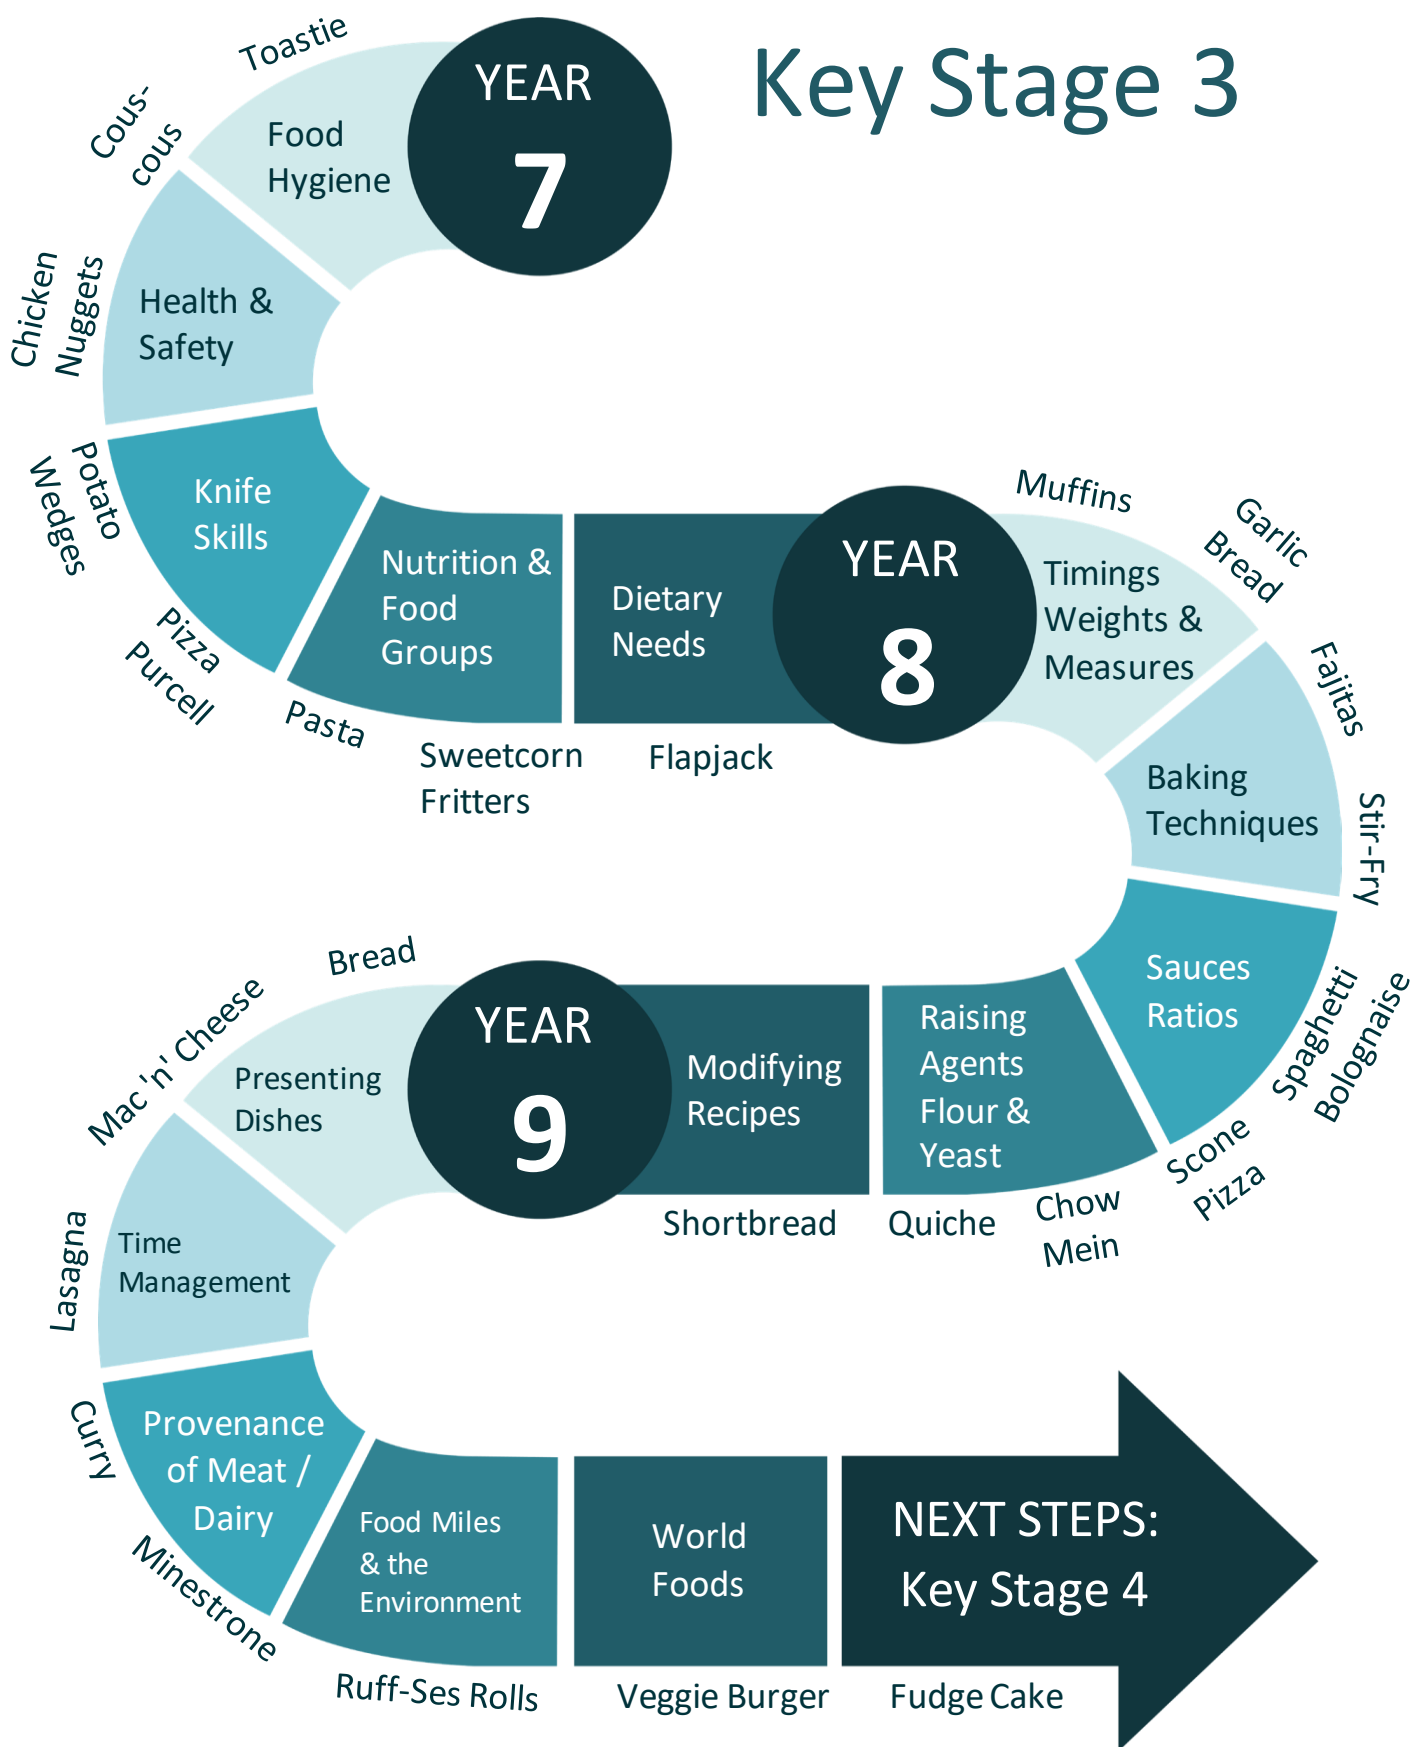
Key Stage 3

YEAR 7

Toastie

Food Hygiene

Cous-cous

Health & Safety

Chicken Nuggets

Knife Skills

Potato Wedges

Pizza Purcell

Nutrition & Food Groups

Pasta

Sweetcorn Fritters

Dietary Needs

Flapjack

YEAR 8

Muffins

Timings Weights & Measures

Garlic Bread

Baking Techniques

Fajitas

Stir-Fry

Sauces Ratios

Spaghetti Bolognaise

Scone Pizza

Raising Agents Flour & Yeast

Chow Mein

Quiche

Modifying Recipes

Shortbread

YEAR 9

Bread

Presenting Dishes

Mac 'n' Cheese

Time Management

Lasagna

Provenance of Meat / Dairy

Curry

Minestrone

Food Miles & the Environment

Ruff-Ses Rolls

World Foods

Veggie Burger

NEXT STEPS: Key Stage 4

Fudge Cake